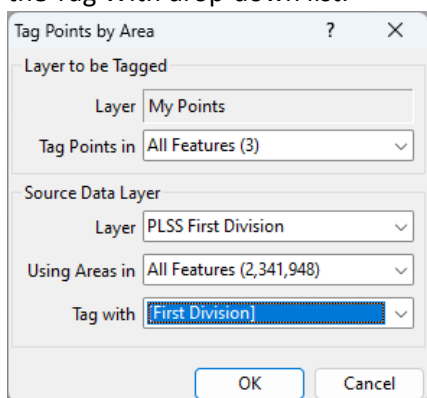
the Tag With drop-down list.

Tag Points by Area ? X

Layer to be Tagged

Layer My Points

Tag Points in All Features (3)

Source Data Layer

Layer PLSS First Division

Using Areas in All Features (2,341,948)

Tag with [First Division]

OK Cancel